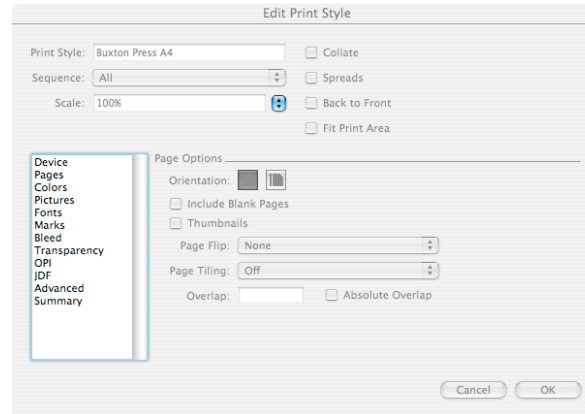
Edit Print Style

Print Style: Buxton Press A4

Sequence: All

Scale: 100%

Collate

Spreads

Back to Front

Fit Print Area

Device
Pages
Colors
Pictures
Fonts
Marks
Bleed
Transparency
OPI
JDF
Advanced
Summary

Page Options

Orientation:

Include Blank Pages

Thumbnails

Page Flip: None

Page Tiling: Off

Overlap:

Absolute Overlap

Cancel

OK